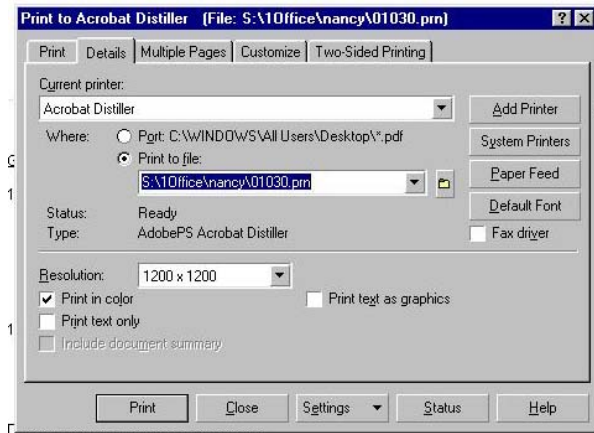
Print to Acrobat Distiller (File: S:\1Office\nancy\01030.prn) ? X

Print | Details | Multiple Pages | Customize | Two-Sided Printing

Current printer:
Acrobat Distiller

Add Printer

Where: Port: C:\WINDOWS\All Users\Desktop\*.pdf
Print to file:
S:\1Office\nancy\01030.prn

System Printers

Paper Feed

Default Font

Status: Ready
Type: AdobePS Acrobat Distiller

Fax driver

Resolution: 1200 x 1200

Print in color
Print text only
Include document summary

Print text as graphics

Print | Close | Settings | Status | Help